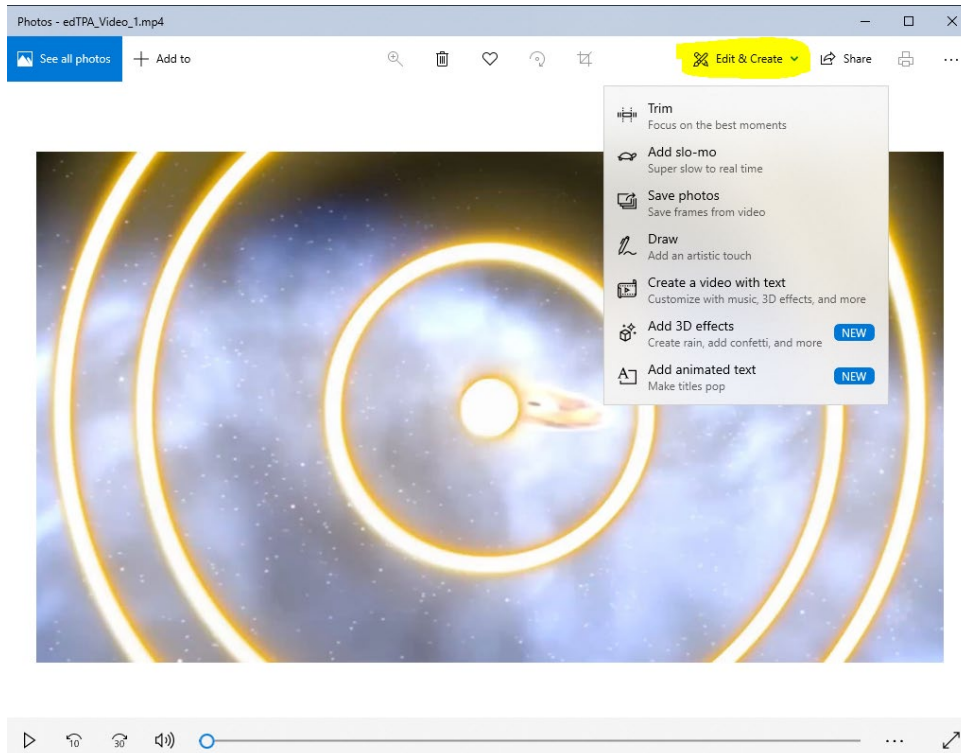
Photos - edTPA_Video_1.mp4

See all photos
Add to

Edit & Create
Share

Trim
Focus on the best moments

Add slo-mo
Super slow to real time

Save photos
Save frames from video

Draw
Add an artistic touch

Create a video with text
Customize with music, 3D effects, and more

Add 3D effects
Create rain, add confetti, and more
NEW

Add animated text
Make titles pop
NEW

10
30